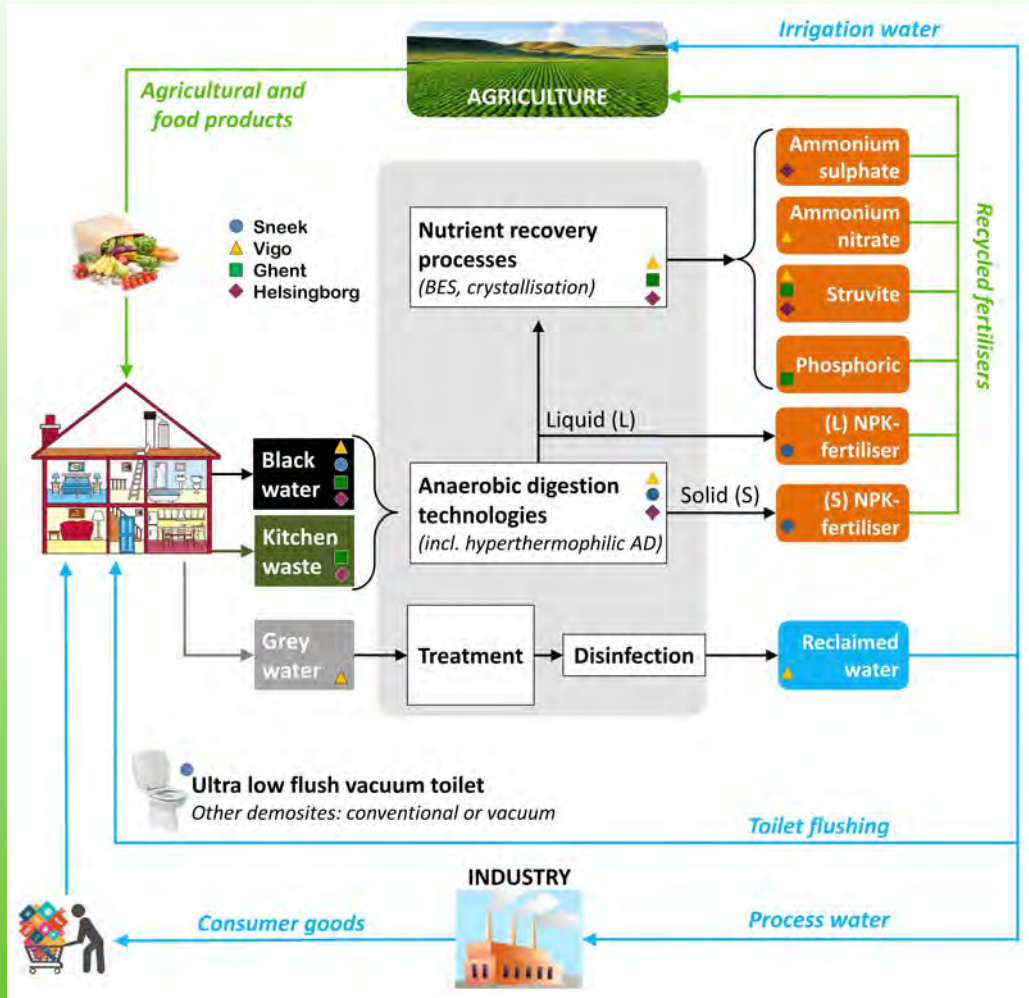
Irrigation water

AGRICULTURE

Agricultural and food products

Sneek
Vigo
Ghent
Helsingborg

Nutrient recovery processes
(BES, crystallisation)

Ammonium sulphate

Ammonium nitrate

Struvite

Phosphoric

Recycled fertilisers

Liquid (L)

(L) NPK-fertiliser

Black water

Kitchen waste

Anaerobic digestion technologies
(incl. hyperthermophilic AD)

Solid (S)

(S) NPK-fertiliser

Grey water

Treatment

Disinfection

Reclaimed water

Ultra low flush vacuum toilet
Other demosites: conventional or vacuum

Toilet flushing

INDUSTRY

Consumer goods

Process water